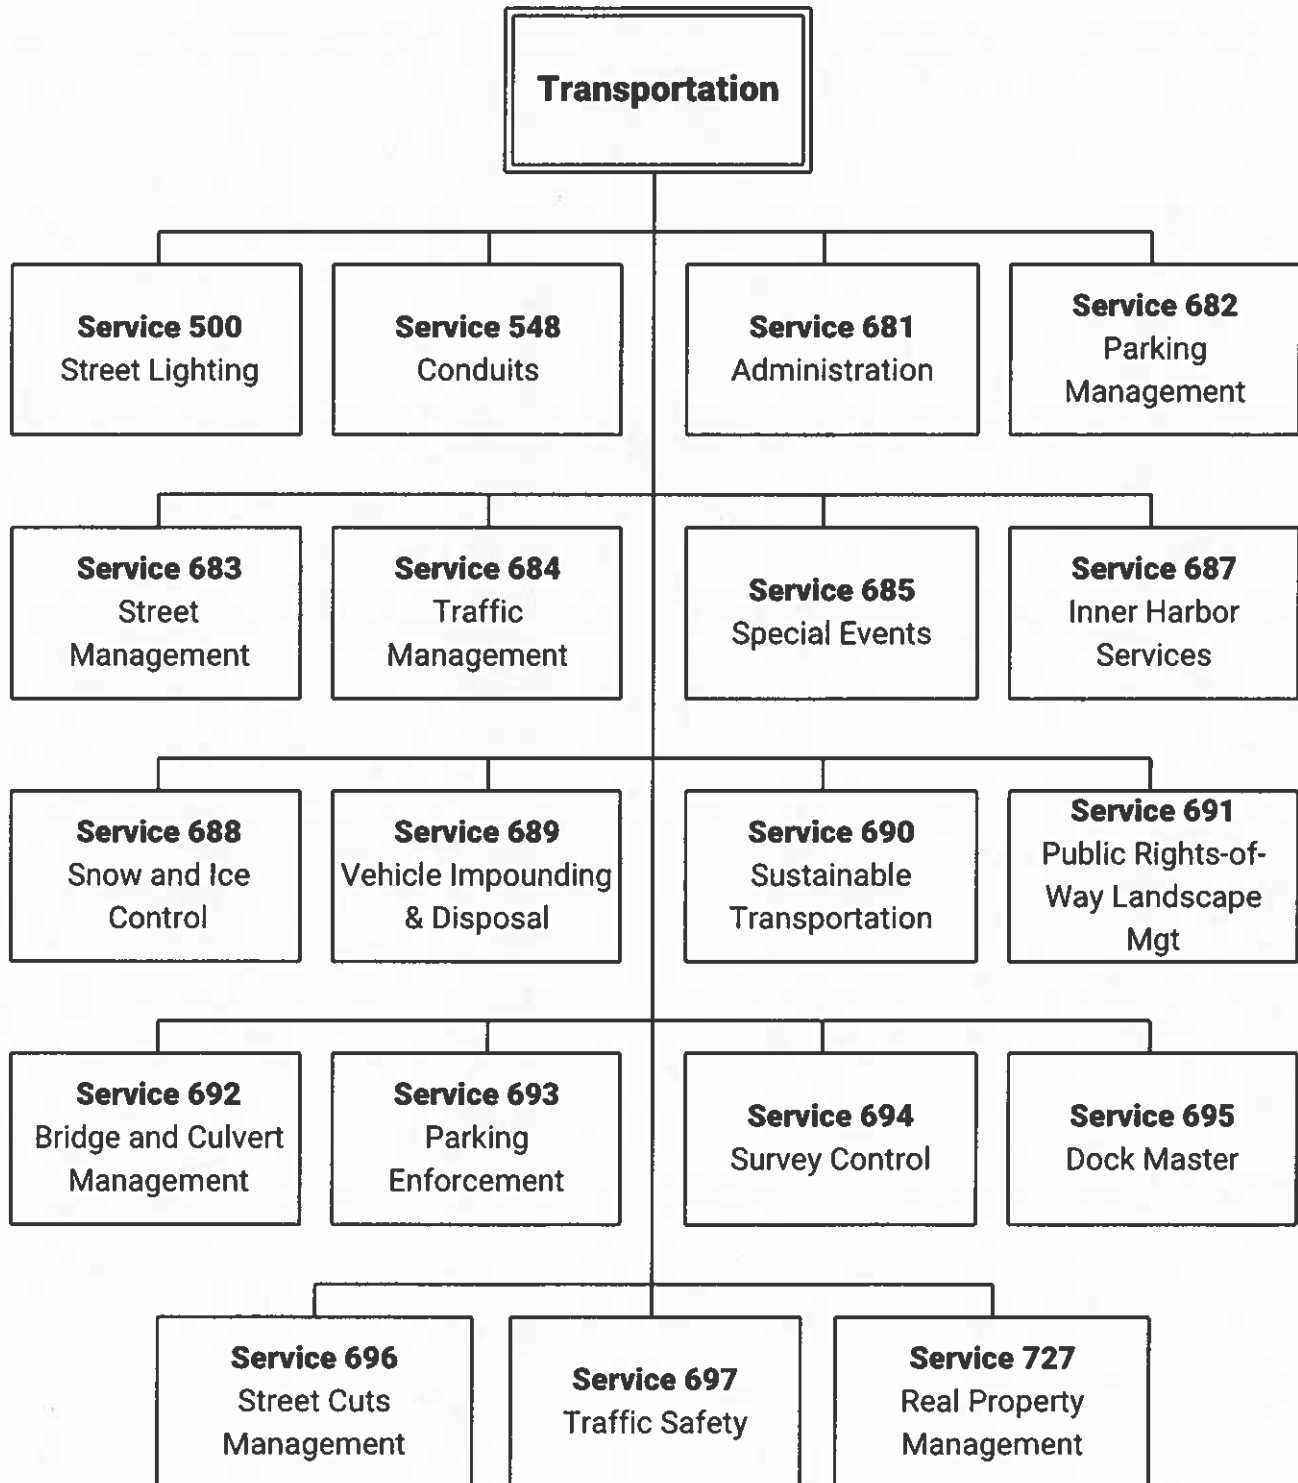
Transportation

Service 500
Street Lighting

Service 548
Conduits

Service 681
Administration

Service 682
Parking Management

Service 683
Street Management

Service 684
Traffic Management

Service 685
Special Events

Service 687
Inner Harbor Services

Service 688
Snow and Ice Control

Service 689
Vehicle Impounding & Disposal

Service 690
Sustainable Transportation

Service 691
Public Rights-of-Way Landscape Mgt

Service 692
Bridge and Culvert Management

Service 693
Parking Enforcement

Service 694
Survey Control

Service 695
Dock Master

Service 696
Street Cuts Management

Service 697
Traffic Safety

Service 727
Real Property Management